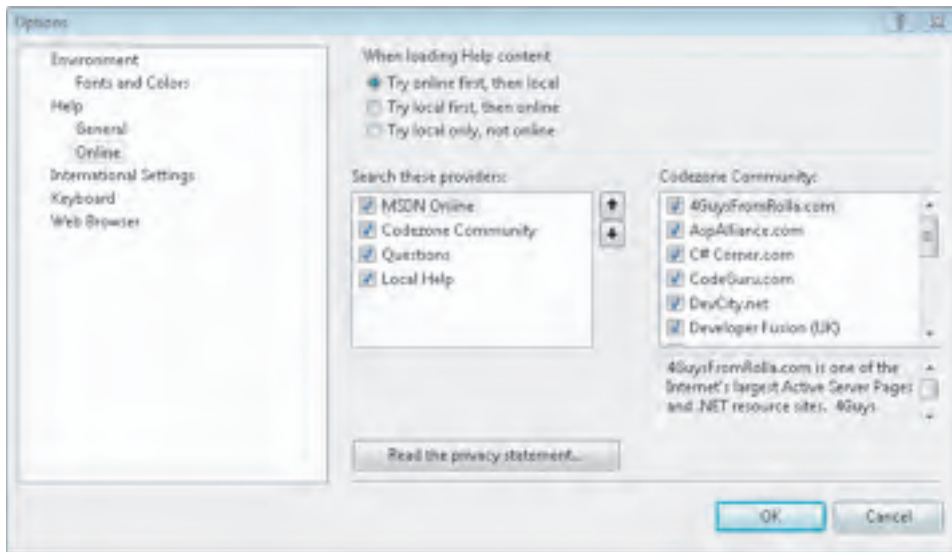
Options

Environment
Fonts and Colors
Help
General
Online
International Settings
Keyboard
Web Browser

When loading Help content
Try online first, then local
Try local first, then online
Try local only, not online

Search these providers:
MSDN Online
Codezone Community
Questions
Local Help

Codezone Community:
4GuysFromRolla.com
AspAlliance.com
C# Corner.com
CodeGuru.com
DevCity.net
Developer Fusion (UK)

4GuysFromRolla.com is one of the Internet's largest Active Server Pages and .NET resource sites. 4Guys

Read the privacy statement...

OK
Cancel